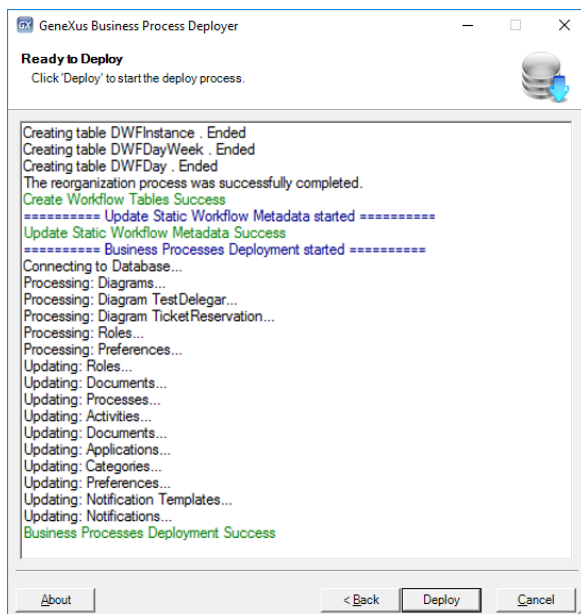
GeneXus Business Process Deployer

Ready to Deploy
Click 'Deploy' to start the deploy process.

Creating table DWFInstance . Ended
Creating table DWFDayWeek . Ended
Creating table DWFDay . Ended
The reorganization process was successfully completed.
Create Workflow Tables Success
========== Update Static Workflow Metadata started ==========
Update Static Workflow Metadata Success
========== Business Processes Deployment started ==========
Connecting to Database...
Processing: Diagrams...
Processing: Diagram TestDelegar...
Processing: Diagram TicketReservation...
Processing: Roles...
Processing: Preferences...
Updating: Roles...
Updating: Documents...
Updating: Processes...
Updating: Activities...
Updating: Documents...
Updating: Applications...
Updating: Categories...
Updating: Preferences...
Updating: Notification Templates...
Updating: Notifications...
Business Processes Deployment Success

About
< Back
Deploy
Cancel